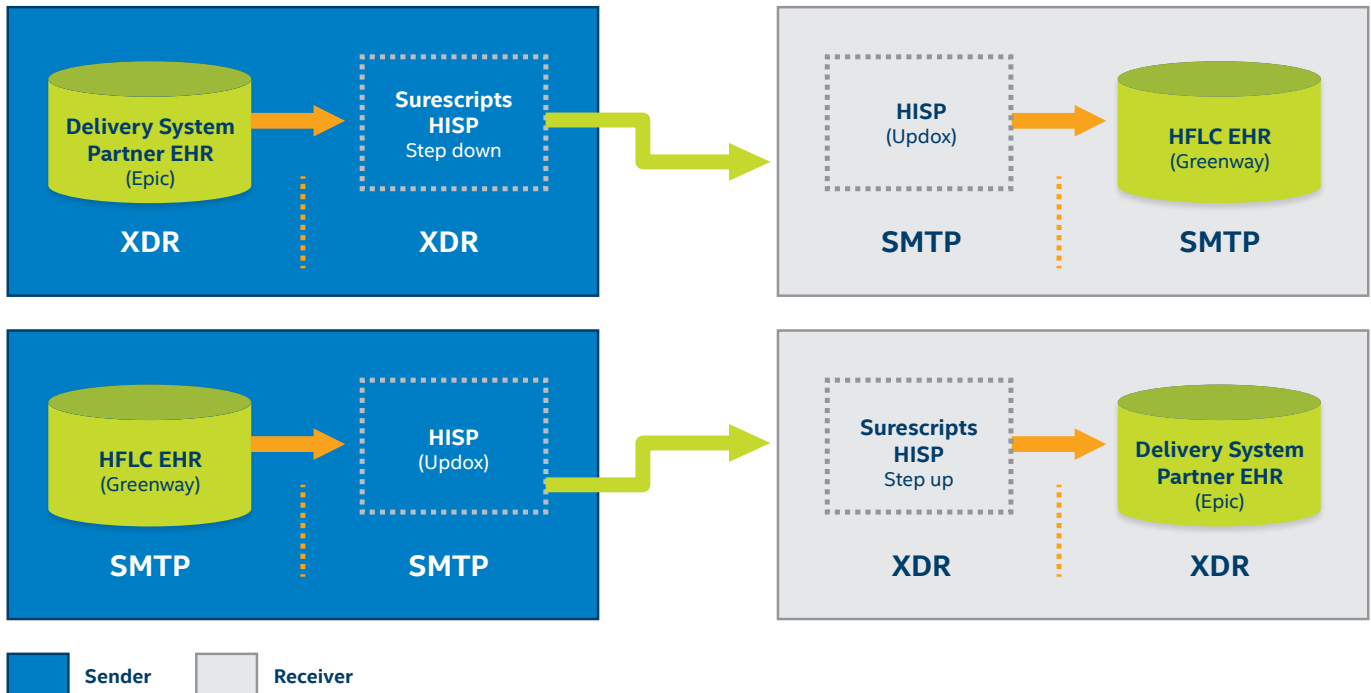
Delivery System Partner EHR
(Epic)

XDR

Surescripts HISP
Step down

XDR

HISP
(Updox)

SMTP

HFLC EHR
(Greenway)

SMTP

HFLC EHR
(Greenway)

SMTP

HISP
(Updox)

SMTP

Surescripts HISP
Step up

XDR

Delivery System Partner EHR
(Epic)

XDR

Sender

Receiver